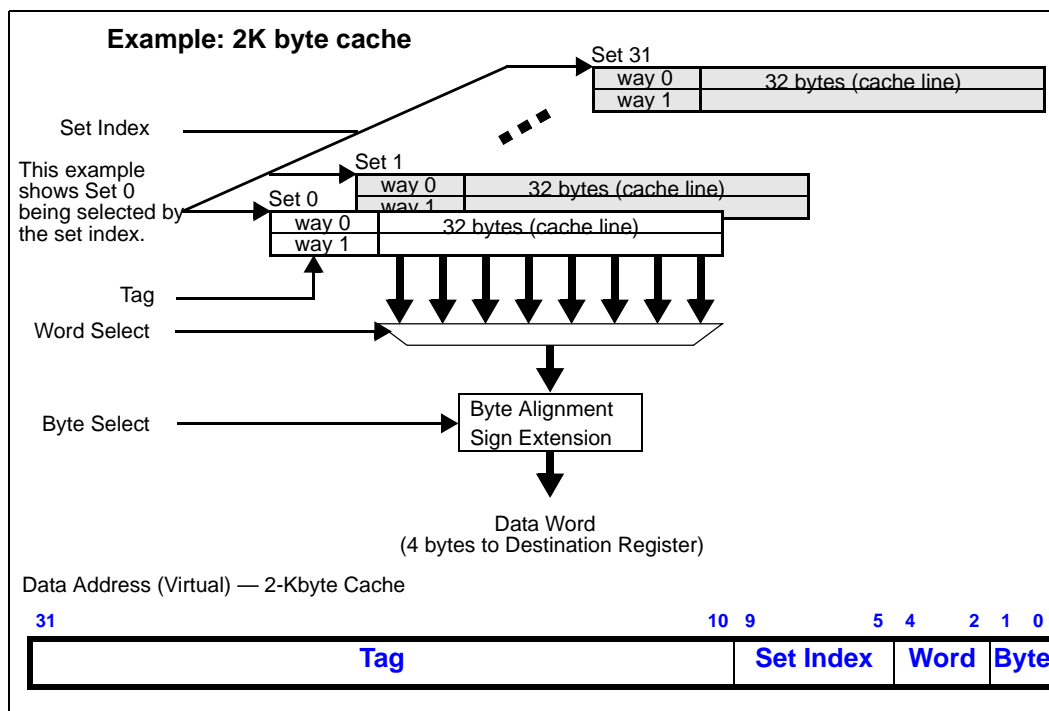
Example: 2K byte cache

Set 31

| way 0 | 32 bytes (cache line) |
|---|---|
| way 1 | |

Set Index

This example shows Set 0 being selected by the set index.

Set 1

| way 0 | 32 bytes (cache line) |
|---|---|
| way 1 | |

Set 0

| way 0 | 32 bytes (cache line) |
|---|---|
| way 1 | |

Tag

Word Select

Byte Select

Byte Alignment
Sign Extension

Data Word
(4 bytes to Destination Register)

Data Address (Virtual) — 2-Kbyte Cache

31 10 9 5 4 2 1 0

| Tag | Set Index | Word | Byte |
|---|---|---|---|